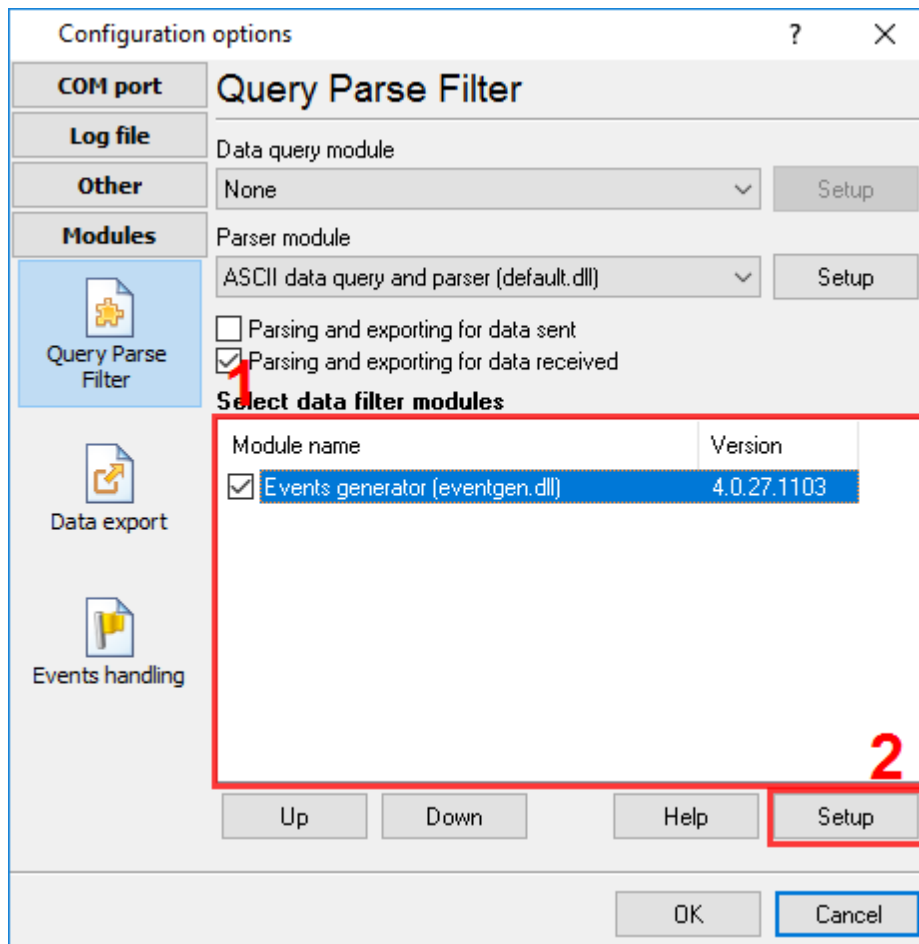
Configuration options ? X

COM port
Log file
Other
Modules

Query Parse Filter
Data export
Events handling

Query Parse Filter

Data query module
None
Setup

Parser module
ASCII data query and parser (default.dll)
Setup

Parsing and exporting for data sent
Parsing and exporting for data received

1

Select data filter modules

| Module name | Version |
|---|---|
| Events generator (eventgen.dll) | 4.0.27.1103 |

2

Up Down Help Setup

OK Cancel